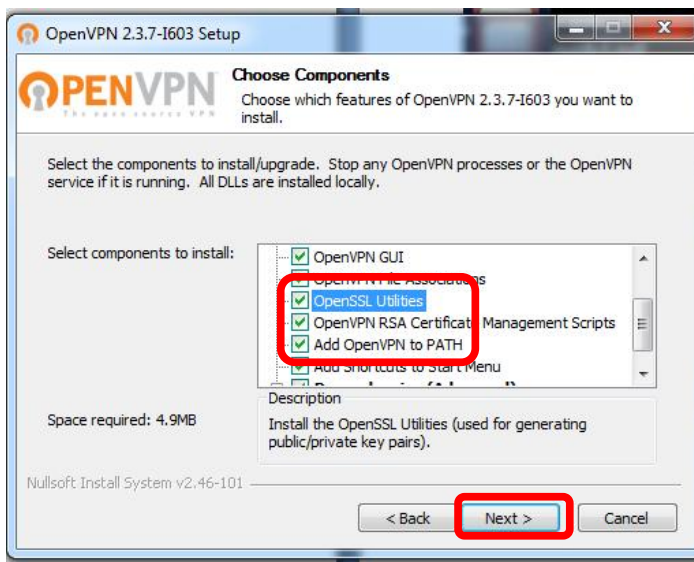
OpenVPN 2.3.7-I603 Setup

OPENVPN
The open source VPN

Choose Components
Choose which features of OpenVPN 2.3.7-I603 you want to install.

Select the components to install/upgrade. Stop any OpenVPN processes or the OpenVPN service if it is running. All DLLs are installed locally.

Select components to install:

OpenVPN GUI
OpenVPN File Associations
OpenSSL Utilities
OpenVPN RSA Certificat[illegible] Management Scripts
Add OpenVPN to PATH
Add Shortcuts to Start Menu
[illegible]

Space required: 4.9MB

Description
Install the OpenSSL Utilities (used for generating public/private key pairs).

Nullsoft Install System v2.46-101

< Back
Next >
Cancel